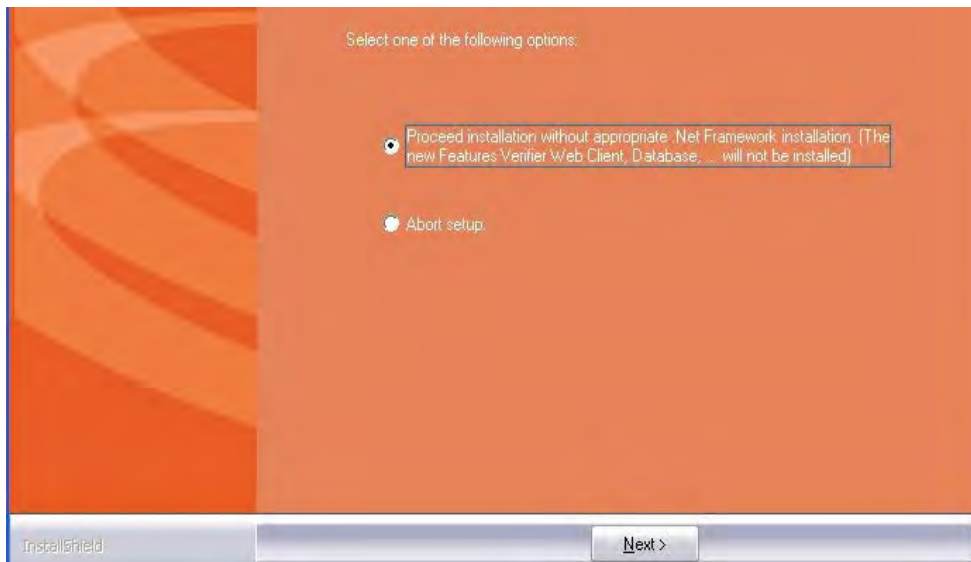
Select one of the following options:

Proceed installation without appropriate .Net Framework installation. (The new Features Verifier Web Client, Database, ... will not be installed)

Abort setup.

InstallShield

Next >